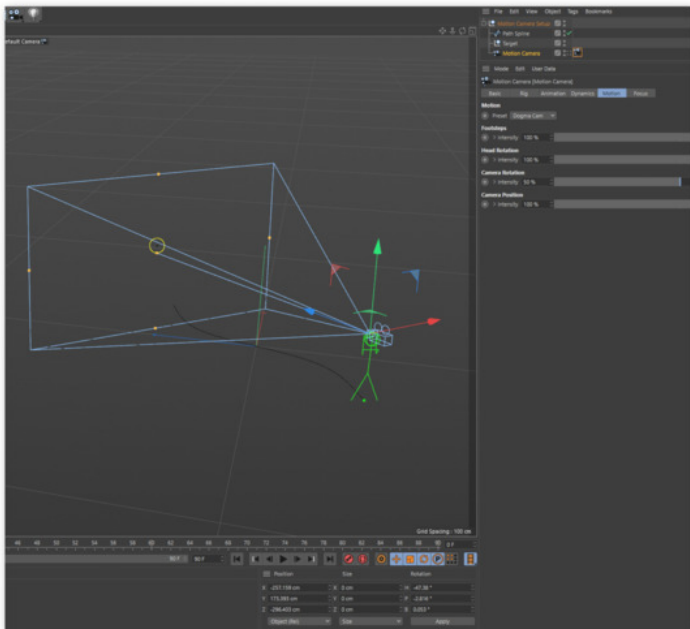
efault Camera

File Edit View Object Tags Bookmarks

Motion Camera Setup
Path Spline
Target
Motion Camera

Mode Edit User Data

Motion Camera [Motion Camera]

Basic Rig Animation Dynamics Motion Focus

Motion

Preset Dogma Cam

Footsteps
Intensity 100 %

Head Rotation
Intensity 100 %

Camera Rotation
Intensity 50 %

Camera Position
Intensity 100 %

Grid Spacing : 100 cm

46 48 50 52 54 56 58 60 62 64 66 68 70 72 74 76 78 80 82 84 86 88 90

Position Size Rotation

X -237.159 cm X 0 cm H -47.96 °
Y 115.083 cm Y 0 cm P -2.816 °
Z -296.403 cm Z 0 cm B 0.053 °

Object (Rel) Size Apply